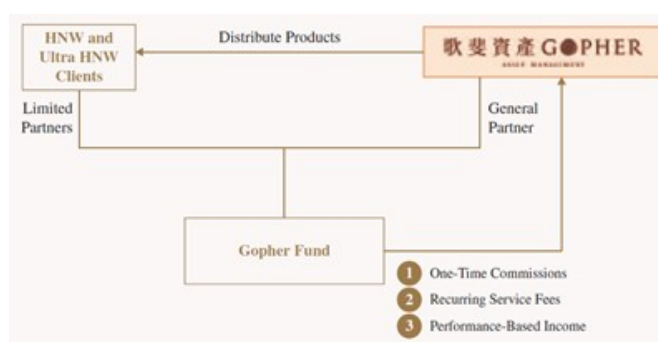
HNW and Ultra HNW Clients

Distribute Products

歌斐資產 GOPHER
ASSET MANAGEMENT

Limited Partners

General Partner

Gopher Fund

1 One-Time Commissions
2 Recurring Service Fees
3 Performance-Based Income